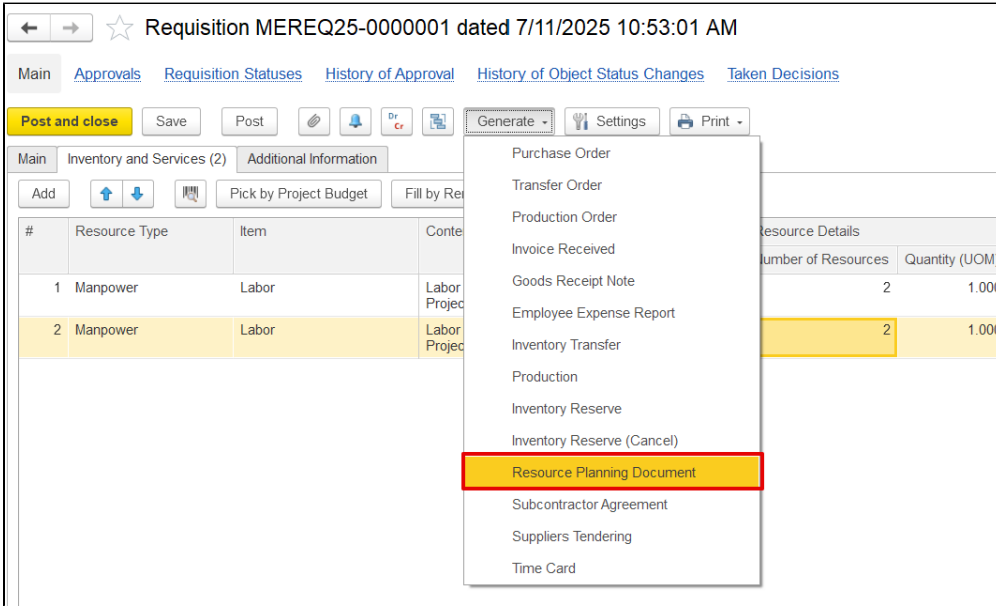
Requisition MEREQ25-0000001 dated 7/11/2025 10:53:01 AM

Main Approvals Requisition Statuses History of Approval History of Object Status Changes Taken Decisions

Post and close Save Post Dr Cr Generate Settings Print

Main Inventory and Services (2) Additional Information

Add Pick by Project Budget Fill by Re

| # | Resource Type | Item | Conte | Resource Details | |
|---|---|---|---|---|---|
| | | | | umber of Resources | Quantity (UOM |
| 1 | Manpower | Labor | Labor Projec | 2 | 1.00 |
| 2 | Manpower | Labor | Labor Projec | 2 | 1.00 |

Purchase Order
Transfer Order
Production Order
Invoice Received
Goods Receipt Note
Employee Expense Report
Inventory Transfer
Production
Inventory Reserve
Inventory Reserve (Cancel)
Resource Planning Document
Subcontractor Agreement
Suppliers Tendering
Time Card